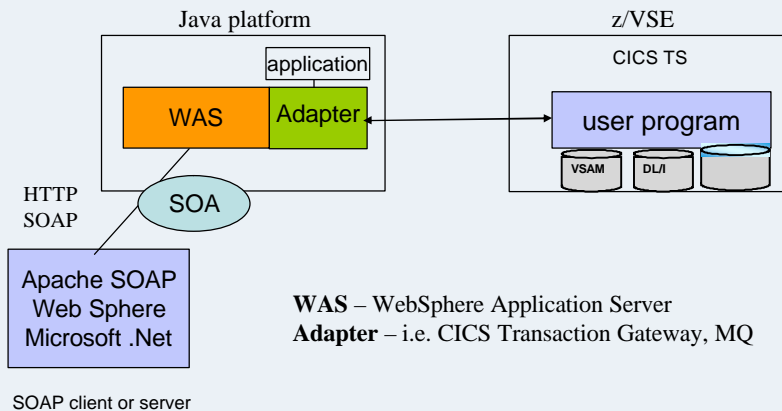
Java platform

application

WAS

Adapter

z/VSE

CICS TS

user program

VSAM

DL/I

HTTP
SOAP

SOA

Apache SOAP
Web Sphere
Microsoft .Net

SOAP client or server

**WAS** – WebSphere Application Server
**Adapter** – i.e. CICS Transaction Gateway, MQ